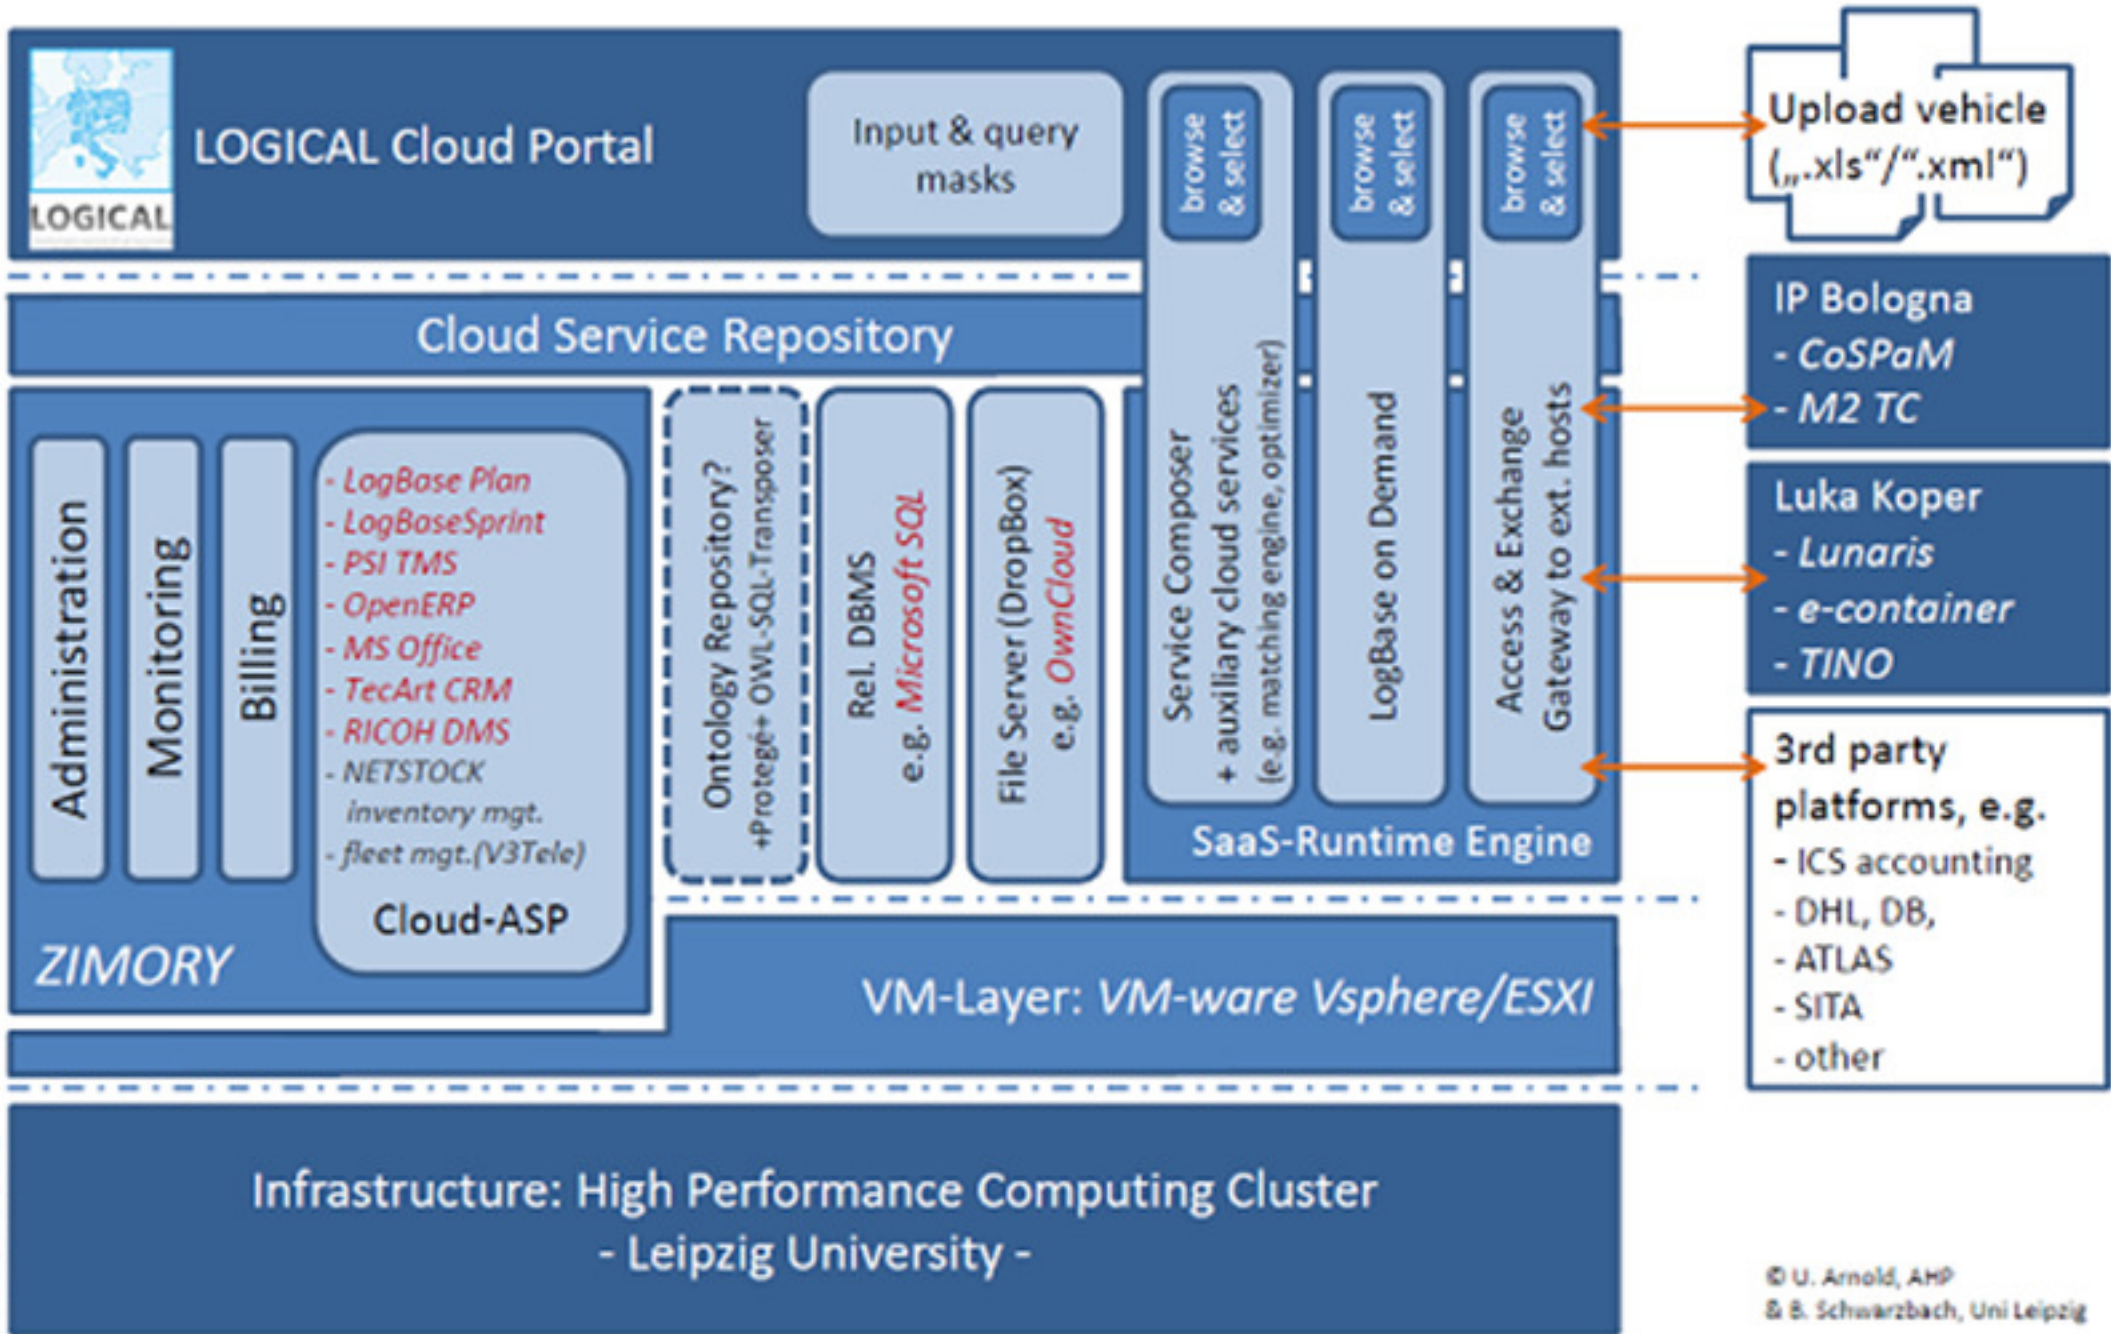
LOGICAL

LOGICAL Cloud Portal

Input & query masks

browse & select

browse & select

browse & select

Upload vehicle („.xls“/“.xml“)

Cloud Service Repository

IP Bologna
- CoSPaM
- M2 TC

Administration

Monitoring

Billing

- LogBase Plan
- LogBaseSprint
- PSI TMS
- OpenERP
- MS Office
- TecArt CRM
- RICOH DMS
- NETSTOCK inventory mgt.
- fleet mgt.(V3Tele)

Cloud-ASP

Ontology Repository?
+Protegé+ OWL-SQL-Transposer

Rel. DBMS
e.g. Microsoft SQL

File Server (DropBox)
e.g. OwnCloud

Service Composer
+ auxiliary cloud services
(e.g. matching engine, optimizer)

LogBase on Demand

Access & Exchange
Gateway to ext. hosts

SaaS-Runtime Engine

Luka Koper
- Lunaris
- e-container
- TINO

3rd party platforms, e.g.
- ICS accounting
- DHL, DB,
- ATLAS
- SITA
- other

ZIMORY

VM-Layer: VM-ware Vsphere/ESXI

Infrastructure: High Performance Computing Cluster
- Leipzig University -

© U. Arnold, AHP
& B. Schwarzbach, Uni Leipzig